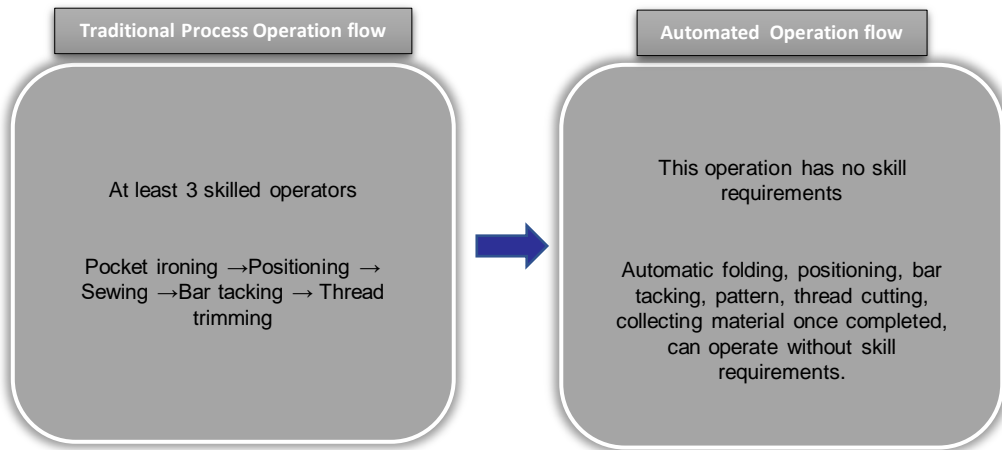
Traditional Process Operation flow

At least 3 skilled operators

Pocket ironing →Positioning → Sewing →Bar tacking → Thread trimming

Automated Operation flow

This operation has no skill requirements

Automatic folding, positioning, bar tacking, pattern, thread cutting, collecting material once completed, can operate without skill requirements.